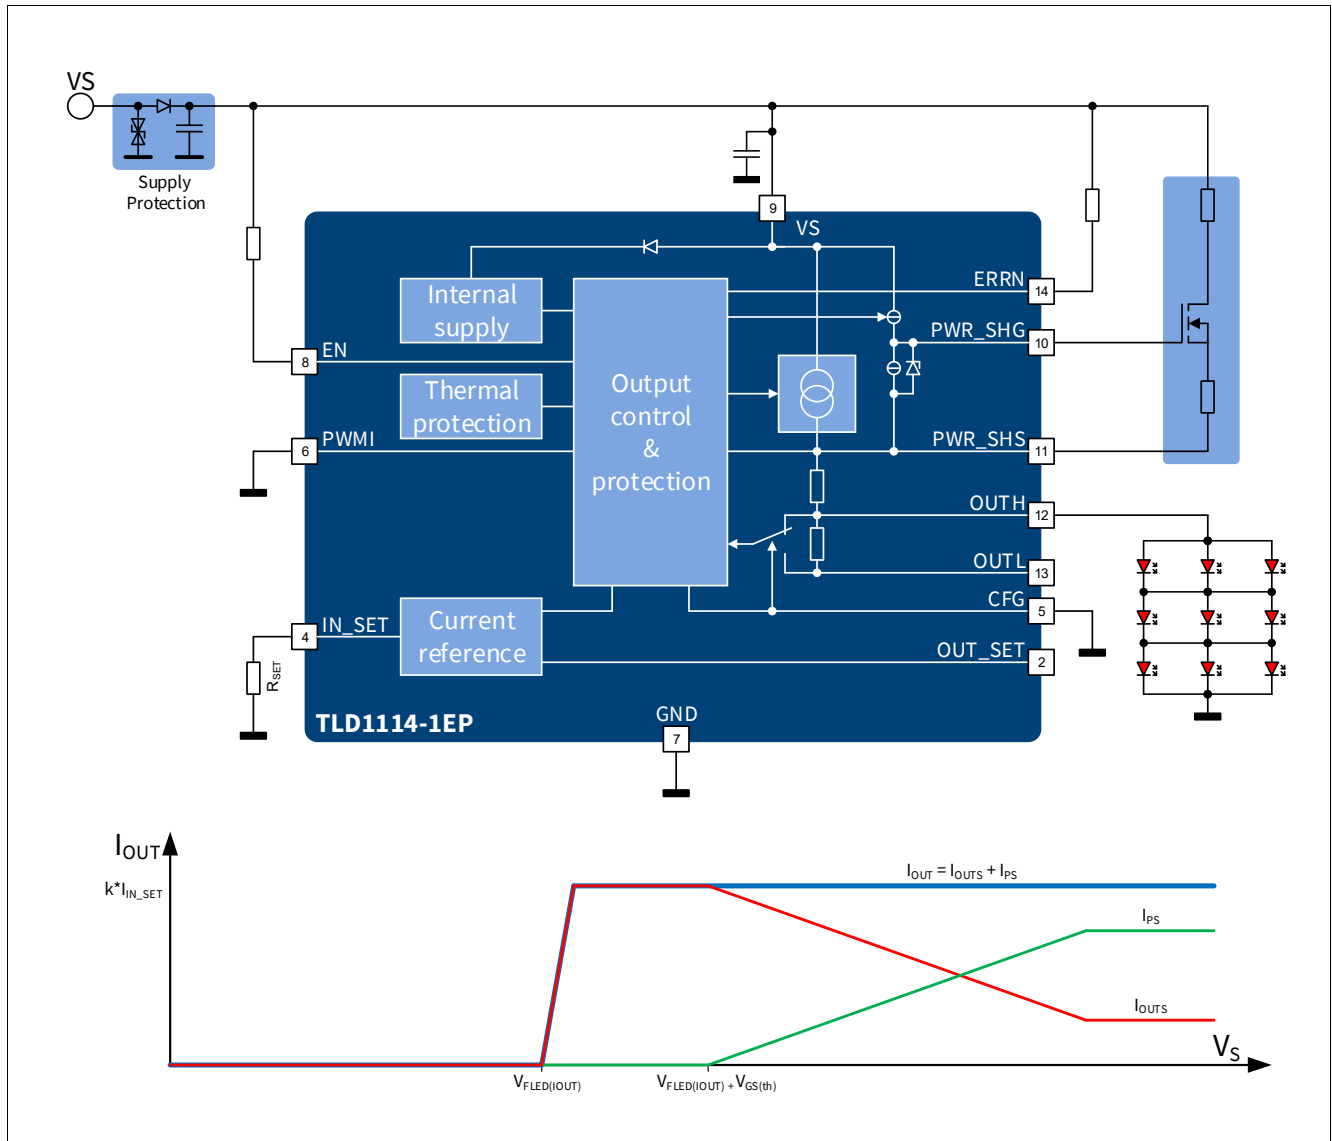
VS
Supply Protection
9
VS
Internal supply
Thermal protection
Output control & protection
Current reference
ERRN 14
PWR_SHG 10
PWR_SHS 11
OUTH 12
OUTL 13
CFG 5
OUT_SET 2
8 EN
6 PWMI
4 IN_SET
$R_{SET}$
TLD1114-1EP
GND
7

$I_{OUT}$
$k*I_{IN\_SET}$
$I_{OUT} = I_{OUTS} + I_{PS}$
$I_{PS}$
$I_{OUTS}$
$V_S$
$V_{FLED(IOUT)}$
$V_{FLED(IOUT)} + V_{GS(th)}$